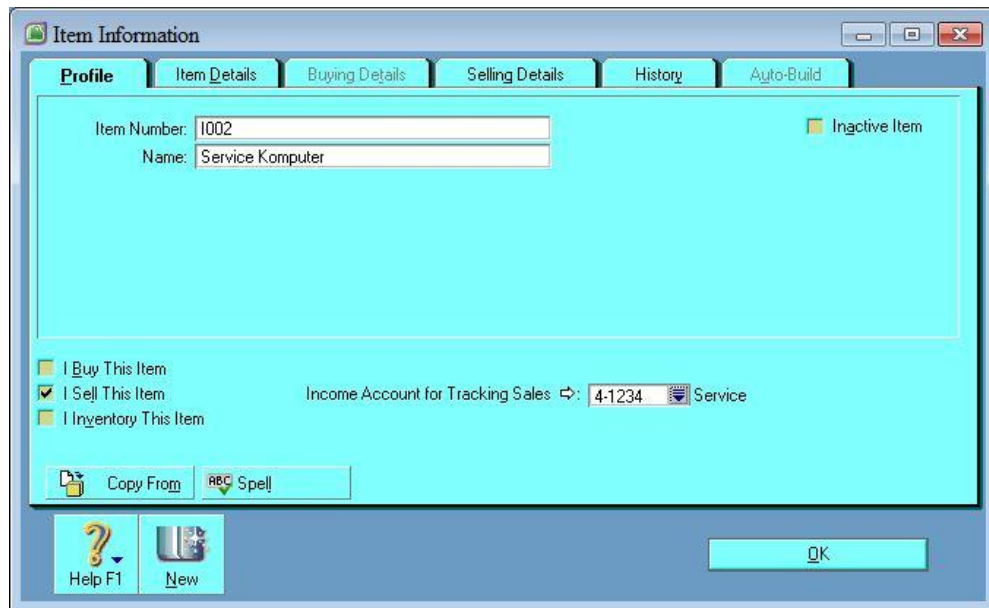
Item Information

Profile
Item Details
Buying Details
Selling Details
History
Auto-Build

Item Number: I002
Name: Service Komputer

Inactive Item

I Buy This Item
I Sell This Item
I Inventory This Item

Income Account for Tracking Sales: 4-1234 Service

Copy From
ABC Spell

Help F1
New

OK